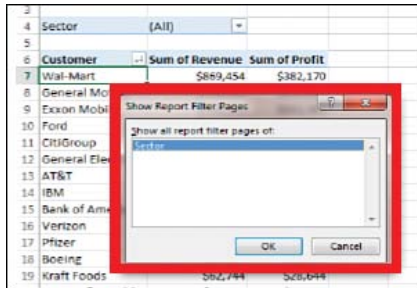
| | | | |
|---|---|---|---|
| 3 | | | |
| 4 | Sector | (All) | |
| 5 | | | |
| 6 | Customer | Sum of Revenue | Sum of Profit |
| 7 | Wal-Mart | $869,454 | $382,170 |
| 8 | General Mo | | |
| 9 | Exxon Mobil | | |
| 10 | Ford | | |
| 11 | CitiGroup | | |
| 12 | General Elec | | |
| 13 | AT&T | | |
| 14 | IBM | | |
| 15 | Bank of Ame | | |
| 16 | Verizon | | |
| 17 | Pfizer | | |
| 18 | Boeing | | |
| 19 | Kraft Foods | $62,744 | $28,644 |

Show Report Filter Pages

Show all report filter pages of:

Sector

OK

Cancel